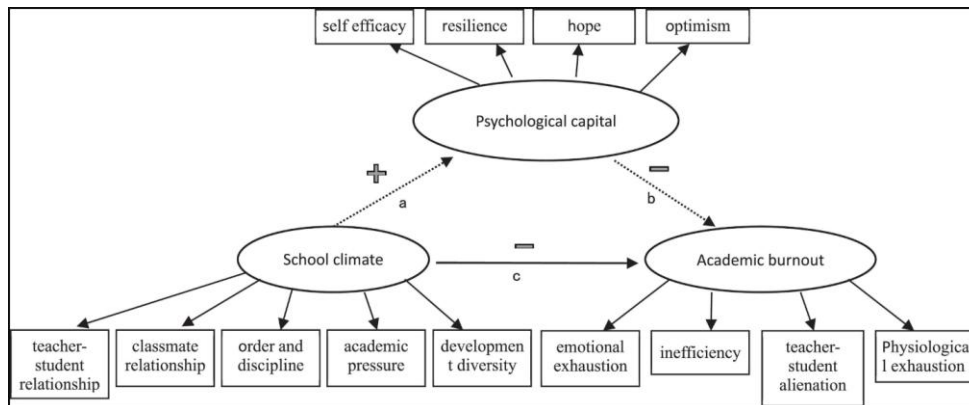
self efficacy

resilience

hope

optimism

Psychological capital

+

a

−

b

School climate

−

c

Academic burnout

teacher-student relationship

classmate relationship

order and discipline

academic pressure

developmen t diversity

emotional exhaustion

inefficiency

teacher-student alienation

Physiologica l exhaustion